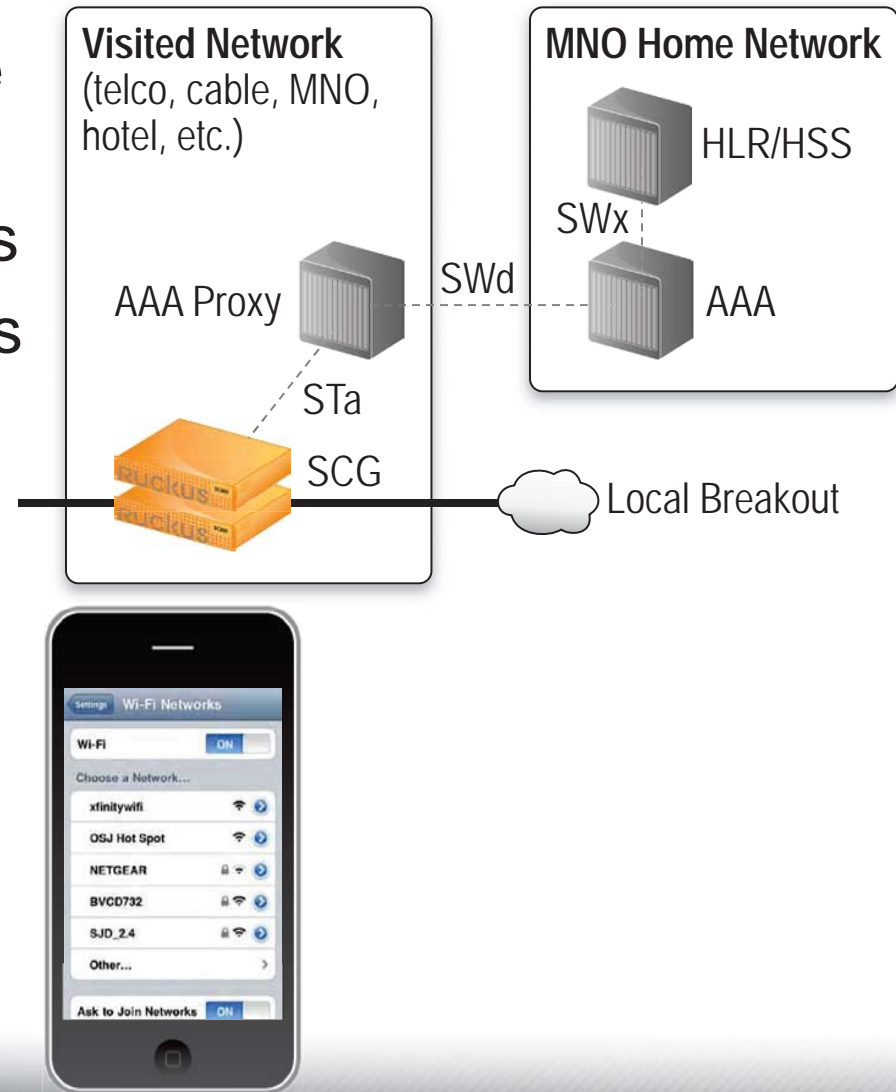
Visited Network
(telco, cable, MNO, hotel, etc.)

MNO Home Network

HLR/HSS

SWx

SWd

AAA Proxy

AAA

STa

SCG

Local Breakout

Ruckus

Ruckus

Settings Wi-Fi Networks

Wi-Fi ON

Choose a Network...

xfinitywifi

OSJ Hot Spot

NETGEAR

BVCD732

SJD_2.4

Other...

Ask to Join Networks ON